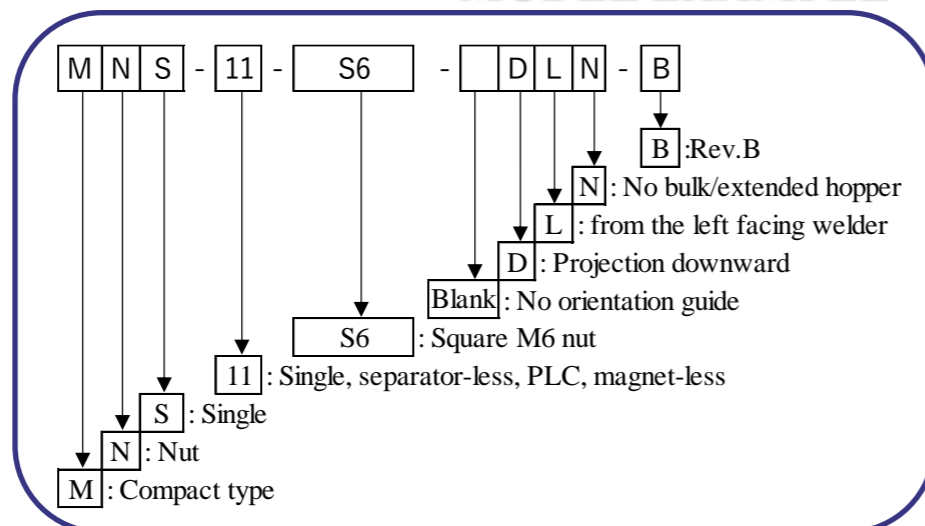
M N S - 11 - S6 - D L N - B

B :Rev.B

N : No bulk/extended hopper

L : from the left facing welder

D : Projection downward

Blank : No orientation guide

S6 : Square M6 nut

11 : Single, separator-less, PLC, magnet-less

S : Single

N : Nut

M : Compact type